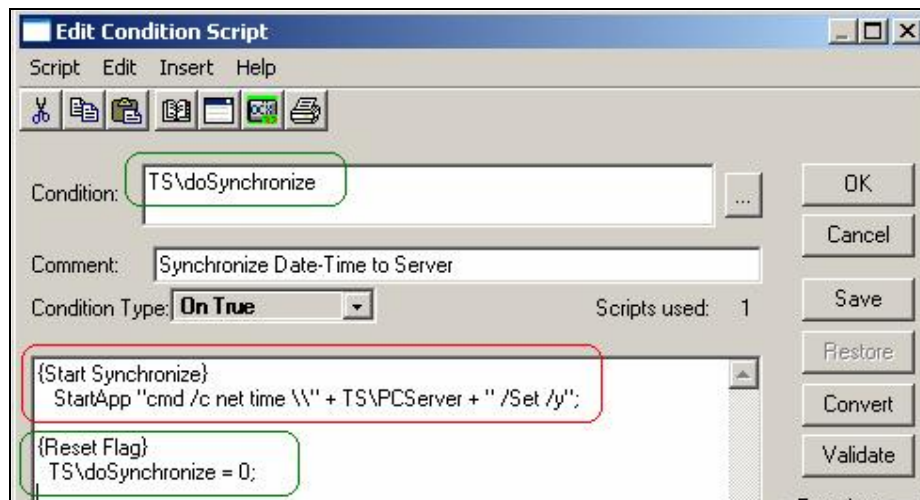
Edit Condition Script

Script Edit Insert Help

Condition: TS\doSynchronize

OK

Cancel

Comment: Synchronize Date-Time to Server

Condition Type: On True

Scripts used: 1

Save

Restore

{Start Synchronize}
StartApp "cmd /c net time \\" + TS\PCServer + " /Set /y";

Convert

{Reset Flag}
TS\doSynchronize = 0;

Validate